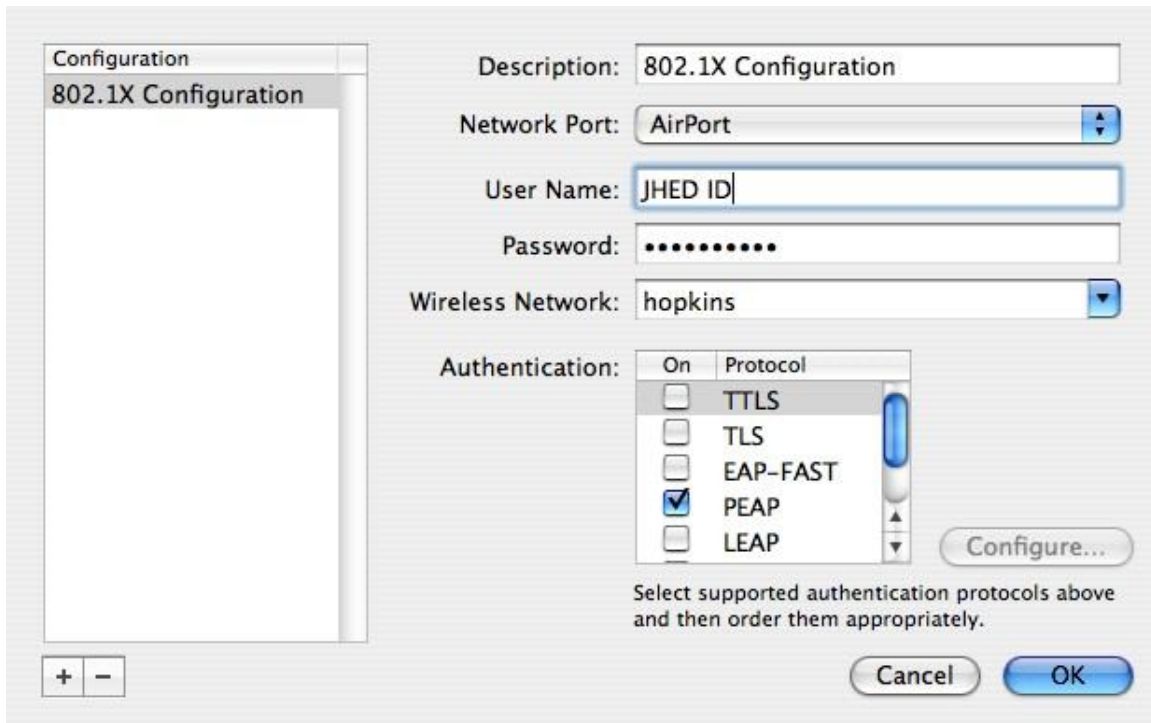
Configuration
802.1X Configuration

Description: 802.1X Configuration
Network Port: AirPort
User Name: JHED ID
Password: ••••••••••
Wireless Network: hopkins
Authentication:

| On | Protocol |
|---|---|
| ☐ | TTLS |
| ☐ | TLS |
| ☐ | EAP-FAST |
| ☑ | PEAP |
| ☐ | LEAP |

Configure...

Select supported authentication protocols above and then order them appropriately.

+ −

Cancel OK